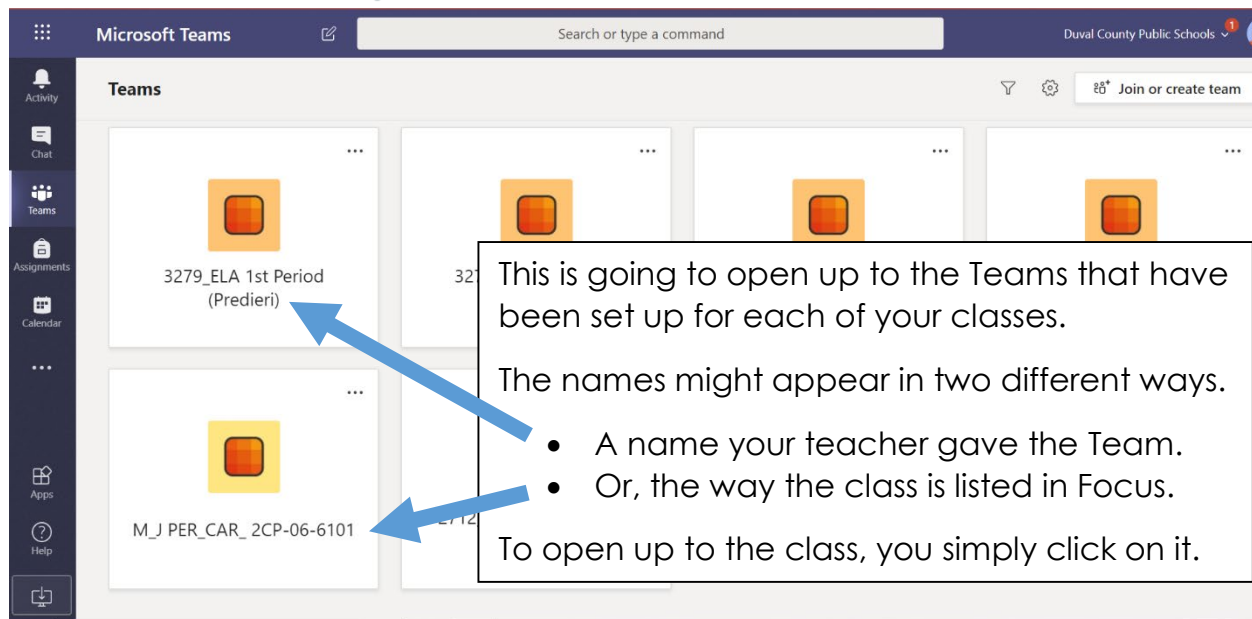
Microsoft Teams

Search or type a command

Duval County Public Schools

1

Activity

Chat

Teams

Assignments

Calendar

...

Apps

Help

Teams

Join or create team

...

...

...

...

3279_ELA 1st Period (Predieri)

327

This is going to open up to the Teams that have been set up for each of your classes.

The names might appear in two different ways.

- A name your teacher gave the Team.
- Or, the way the class is listed in Focus.

To open up to the class, you simply click on it.

...

M_J PER_CAR_ 2CP-06-6101

2/12